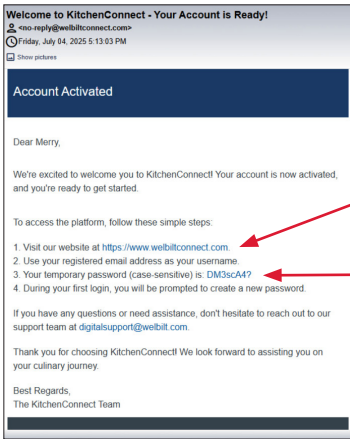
Welcome to KitchenConnect - Your Account is Ready!
<no-reply@welbiltconnect.com>
Friday, July 04, 2025 5:13:03 PM
Show pictures

Account Activated

Dear Merry,

We're excited to welcome you to KitchenConnect! Your account is now activated, and you're ready to get started.

To access the platform, follow these simple steps:

1. Visit our website at https://www.welbiltconnect.com.
2. Use your registered email address as your username.
3. Your temporary password (case-sensitive) is: DM3scA4?
4. During your first login, you will be prompted to create a new password.

If you have any questions or need assistance, don't hesitate to reach out to our support team at digitalsupport@welbilt.com.

Thank you for choosing KitchenConnect! We look forward to assisting you on your culinary journey.

Best Regards,
The KitchenConnect Team